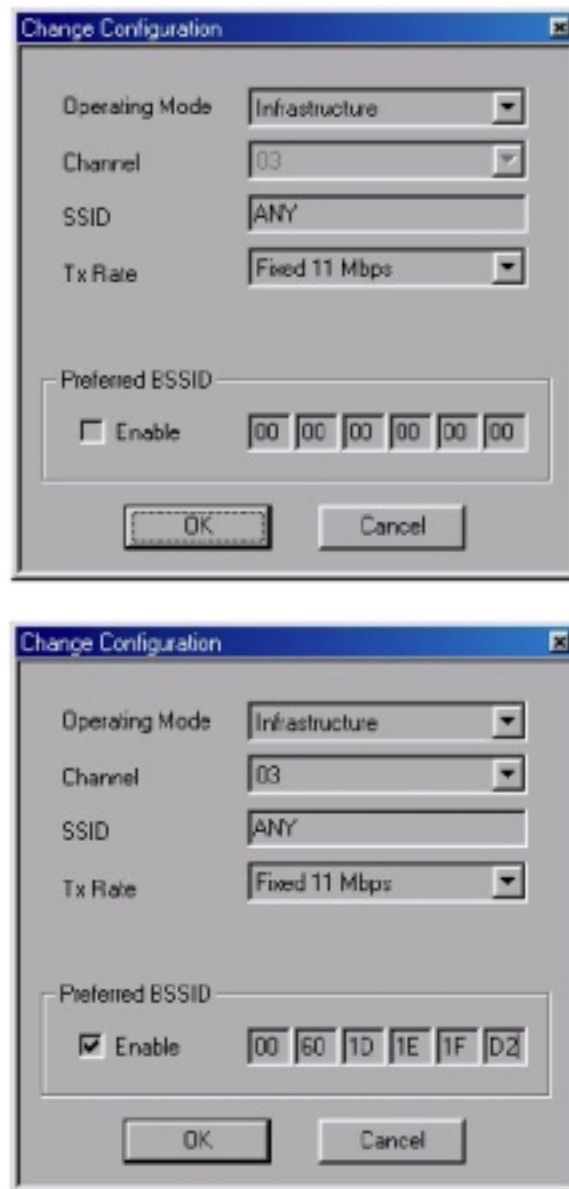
Change Configuration

Operating Mode Infrastructure

Channel 03

SSID ANY

Tx Rate Fixed 11 Mbps

Preferred BSSID

Enable 00 00 00 00 00 00

OK Cancel

Change Configuration

Operating Mode Infrastructure

Channel 03

SSID ANY

Tx Rate Fixed 11 Mbps

Preferred BSSID

Enable 00 60 1D 1E 1F D2

OK Cancel